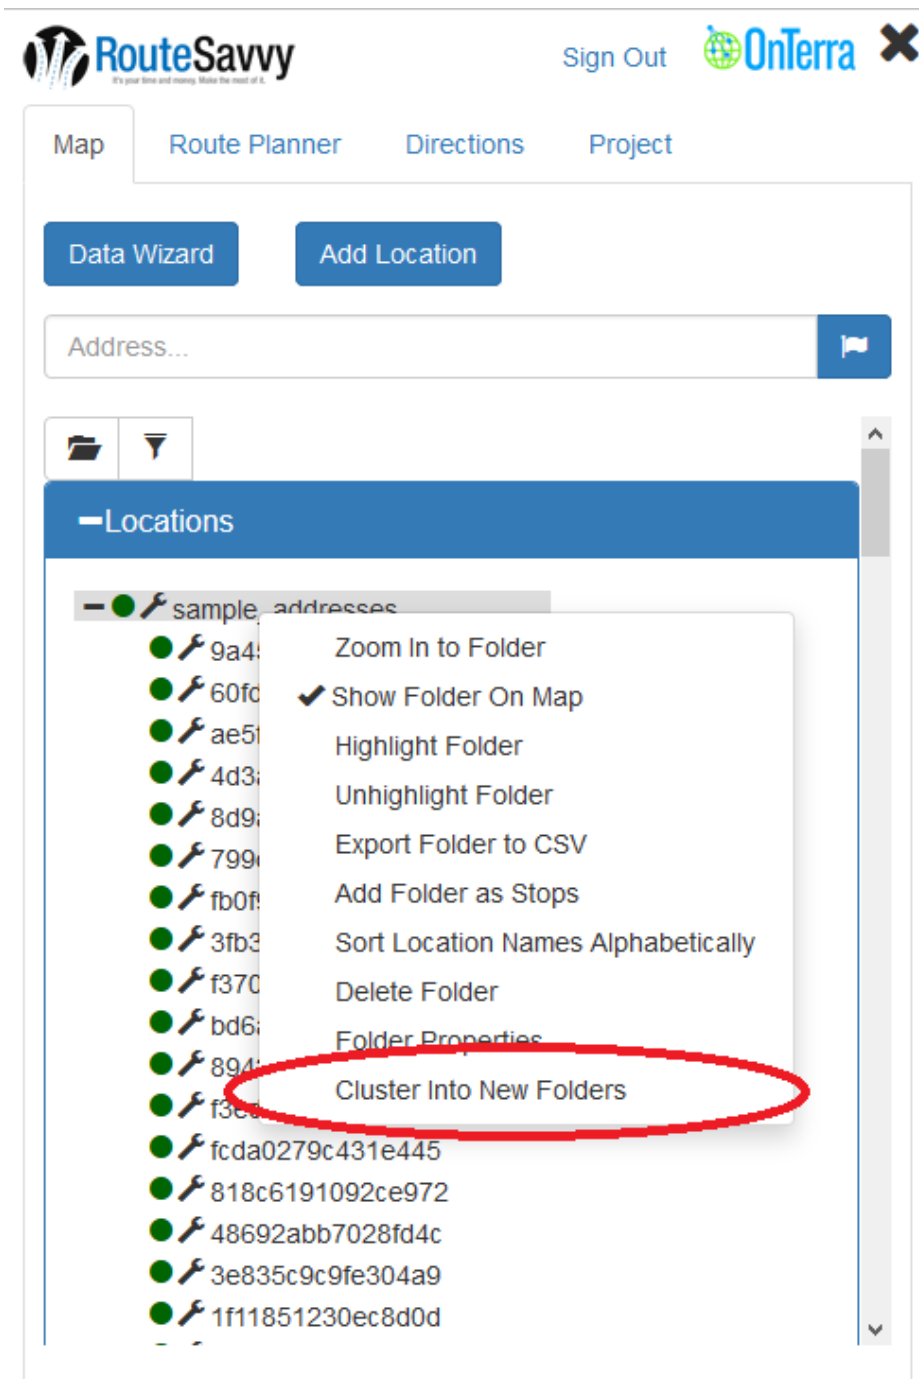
RouteSavvy
It's your time and money. Make the most of it.
Sign Out
OnTerra

Map
Route Planner
Directions
Project

Data Wizard
Add Location

Address...

Locations

sample_addresses
9a4
60fc
ae5
4d3
8d9
799
fb0f
3fb3
f370
bd6
894
f3e
fcda0279c431e445
818c6191092ce972
48692abb7028fd4c
3e835c9c9fe304a9
1f11851230ec8d0d

Zoom In to Folder
Show Folder On Map
Highlight Folder
Unhighlight Folder
Export Folder to CSV
Add Folder as Stops
Sort Location Names Alphabetically
Delete Folder
Folder Properties
Cluster Into New Folders